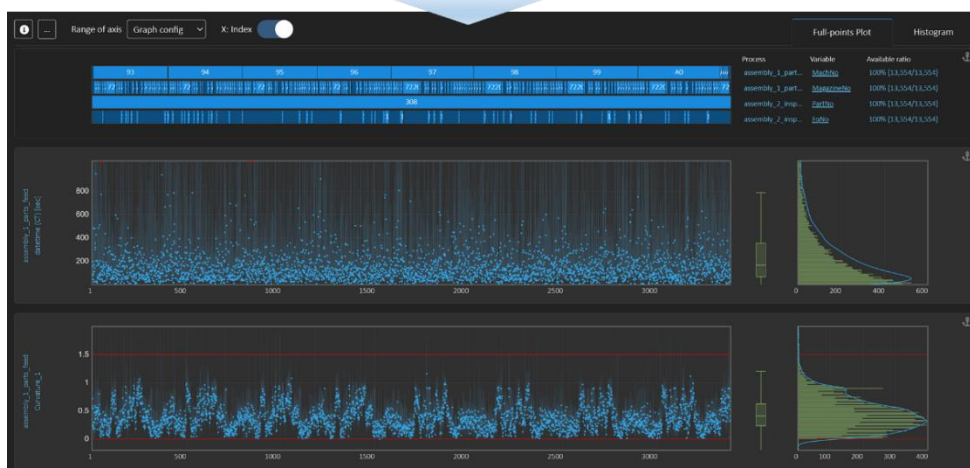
Range of axis Graph config X: Index

Full-points Plot Histogram

93 94 95 96 97 98 99 A0

308

| Process | Variable | Available ratio |
|---|---|---|
| assembly_1_part... | MachNo | 100% [13,554/13,554] |
| assembly_1_part... | MagazineNo | 100% [13,554/13,554] |
| assembly_2_insp... | PartNo | 100% [13,554/13,554] |
| assembly_2_insp... | InsNo | 100% [13,554/13,554] |

assembly_1_parts_feed datetime (CT) [sec]

800
600
400
200

1 500 1000 1500 2000 2500 3000

0 200 400 600

assembly_1_parts_feed Curvature_1

1.5
1
0.5
0

1 500 1000 1500 2000 2500 3000

0 100 200 300 400